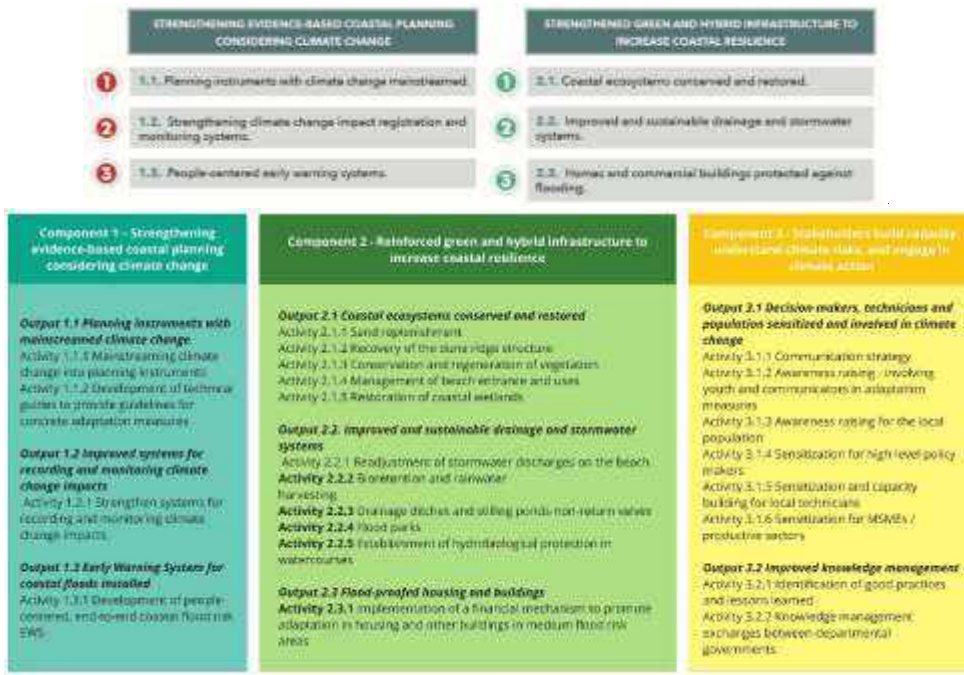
STRENGTHENING EVIDENCE-BASED COASTAL PLANNING CONSIDERING CLIMATE CHANGE

1 1.1. Planning instruments with climate change mainstreamed.

2 1.2. Strengthening climate change impact registration and monitoring systems.

3 1.3. People-centered early warning systems.

STRENGTHENED GREEN AND HYBRID INFRASTRUCTURE TO INCREASE COASTAL RESILIENCE

1 2.1. Coastal ecosystems conserved and restored.

2 2.2. Improved and sustainable drainage and stormwater systems.

3 2.3. Homes and commercial buildings protected against flooding.

Component 1 - Strengthening evidence-based coastal planning considering climate change

Output 1.1 Planning instruments with mainstreamed climate change
Activity 1.1.1 Mainstreaming climate change into planning instruments
Activity 1.1.2 Development of technical guides to provide guidelines for concrete adaptation measures

Output 1.2 Improved systems for recording and monitoring climate change impacts
Activity 1.2.1 Strengthen systems for recording and monitoring climate change impacts

Output 1.3 Early Warning System for coastal floods installed
Activity 1.3.1 Development of people-centered, end-to-end coastal flood risk EWS

Component 2 - Reinforced green and hybrid infrastructure to increase coastal resilience

Output 2.1 Coastal ecosystems conserved and restored
Activity 2.1.1 Sand replenishment
Activity 2.1.2 Recovery of the dune ridge structure
Activity 2.1.3 Conservation and regeneration of vegetation
Activity 2.1.4 Management of beach entrance and uses
Activity 2.1.5 Restoration of coastal wetlands

Output 2.2. Improved and sustainable drainage and stormwater systems
Activity 2.2.1 Readjustment of stormwater discharges on the beach
Activity 2.2.2 Bioretention and rainwater harvesting
Activity 2.2.3 Drainage ditches and stilling ponds non-return valves
Activity 2.2.4 Flood parks
Activity 2.2.5 Establishment of hydrological protection in watercourses

Output 2.3 Flood-proofed housing and buildings
Activity 2.3.1 Implementation of a financial mechanism to promote adaptation in housing and other buildings in medium flood risk areas

Component 3 - Stakeholders build capacity, understand climate risks, and engage in climate action

Output 3.1 Decision-makers, technicians and population sensitized and involved in climate change
Activity 3.1.1 Communication strategy
Activity 3.1.2 Awareness raising - involving youth and communicators in adaptation measures
Activity 3.1.3 Awareness raising for the local population
Activity 3.1.4 Sensitization for high level policy makers
Activity 3.1.5 Sensitization and capacity building for local technicians
Activity 3.1.6 Sensitization for MSMEs / productive sectors

Output 3.2 Improved knowledge management
Activity 3.2.1 Identification of good practices and lessons learned
Activity 3.2.2 Knowledge management exchanges between departmental governments